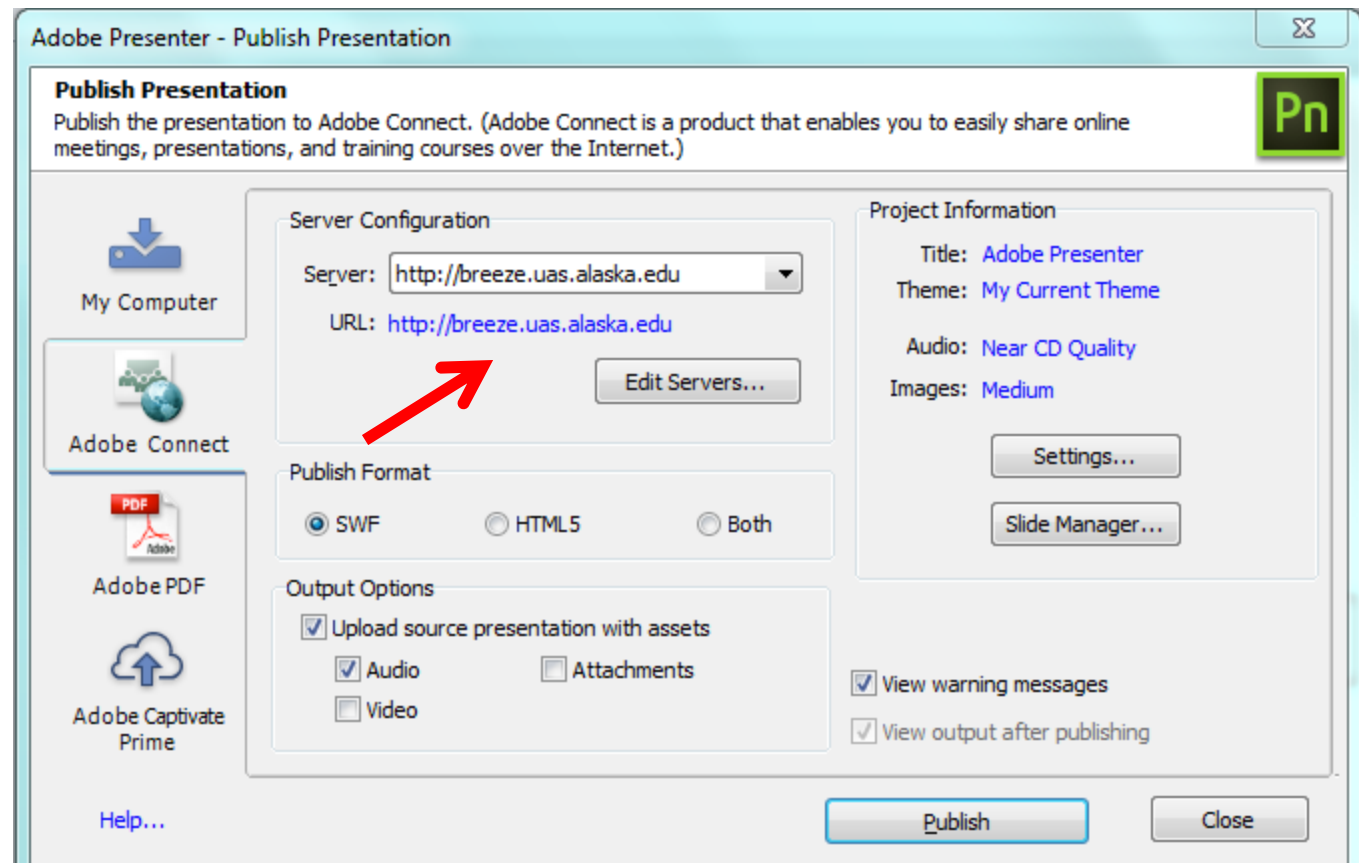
Adobe Presenter - Publish Presentation

Publish Presentation
Publish the presentation to Adobe Connect. (Adobe Connect is a product that enables you to easily share online meetings, presentations, and training courses over the Internet.)

Pn

My Computer

Adobe Connect

PDF
Adobe

Adobe PDF

Adobe Captivate Prime

Server Configuration
Server: http://breeze.uas.alaska.edu
URL: http://breeze.uas.alaska.edu
Edit Servers...

Publish Format
SWF
HTML5
Both

Output Options
Upload source presentation with assets
Audio
Attachments
Video

Project Information
Title: Adobe Presenter
Theme: My Current Theme
Audio: Near CD Quality
Images: Medium
Settings...
Slide Manager...

View warning messages
View output after publishing

Help...
Publish
Close